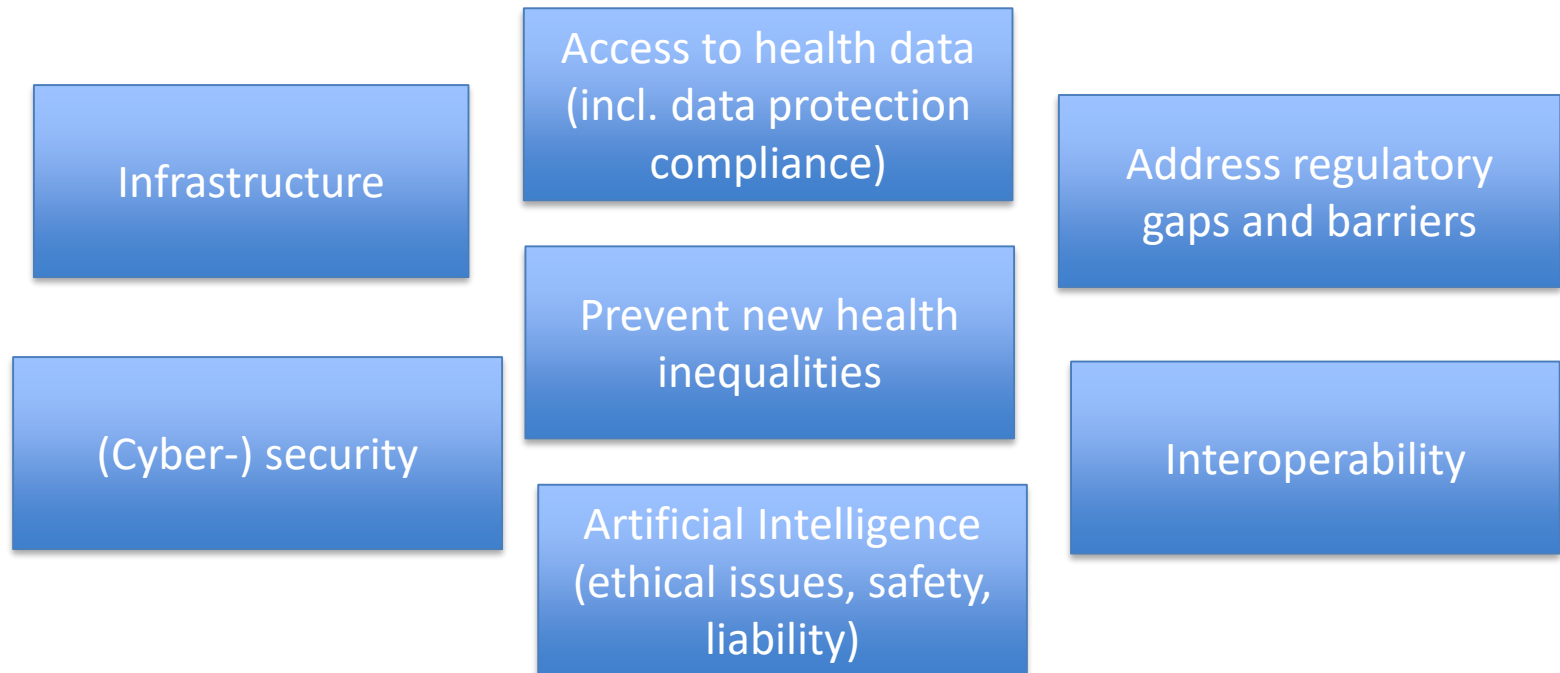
Access to health data (incl. data protection compliance)

Infrastructure

Address regulatory gaps and barriers

Prevent new health inequalities

(Cyber-) security

Interoperability

Artificial Intelligence (ethical issues, safety, liability)